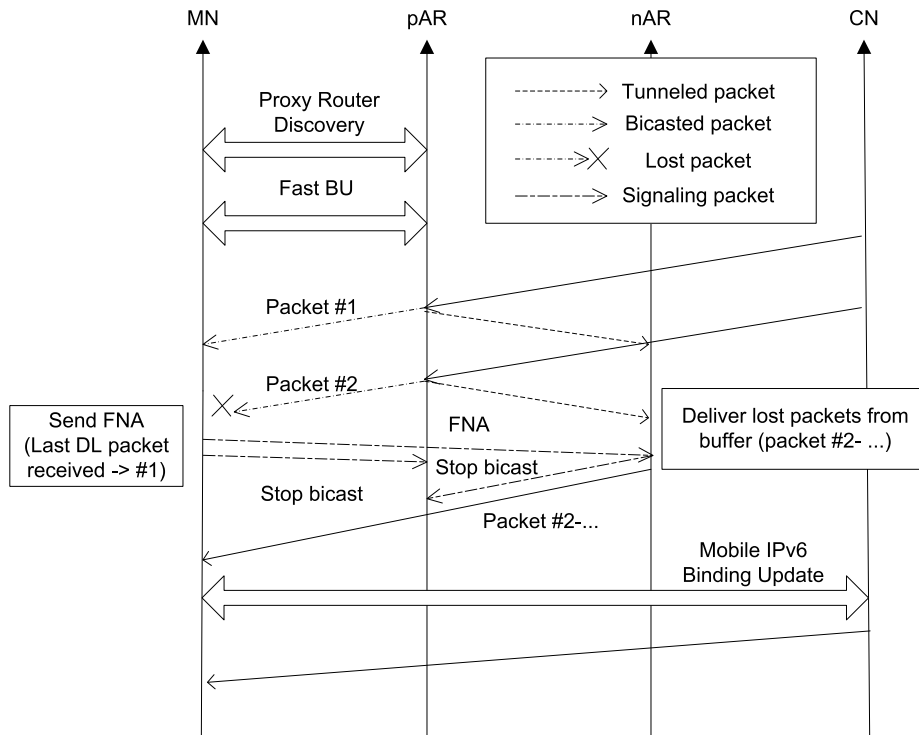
MN

pAR

nAR

CN

Tunneled packet

Bicasted packet

Lost packet

Signaling packet

Proxy Router Discovery

Fast BU

Packet #1

Packet #2

Send FNA (Last DL packet received -> #1)

FNA

Deliver lost packets from buffer (packet #2- ...)

Stop bicast

Stop bicast

Packet #2-...

Mobile IPv6 Binding Update